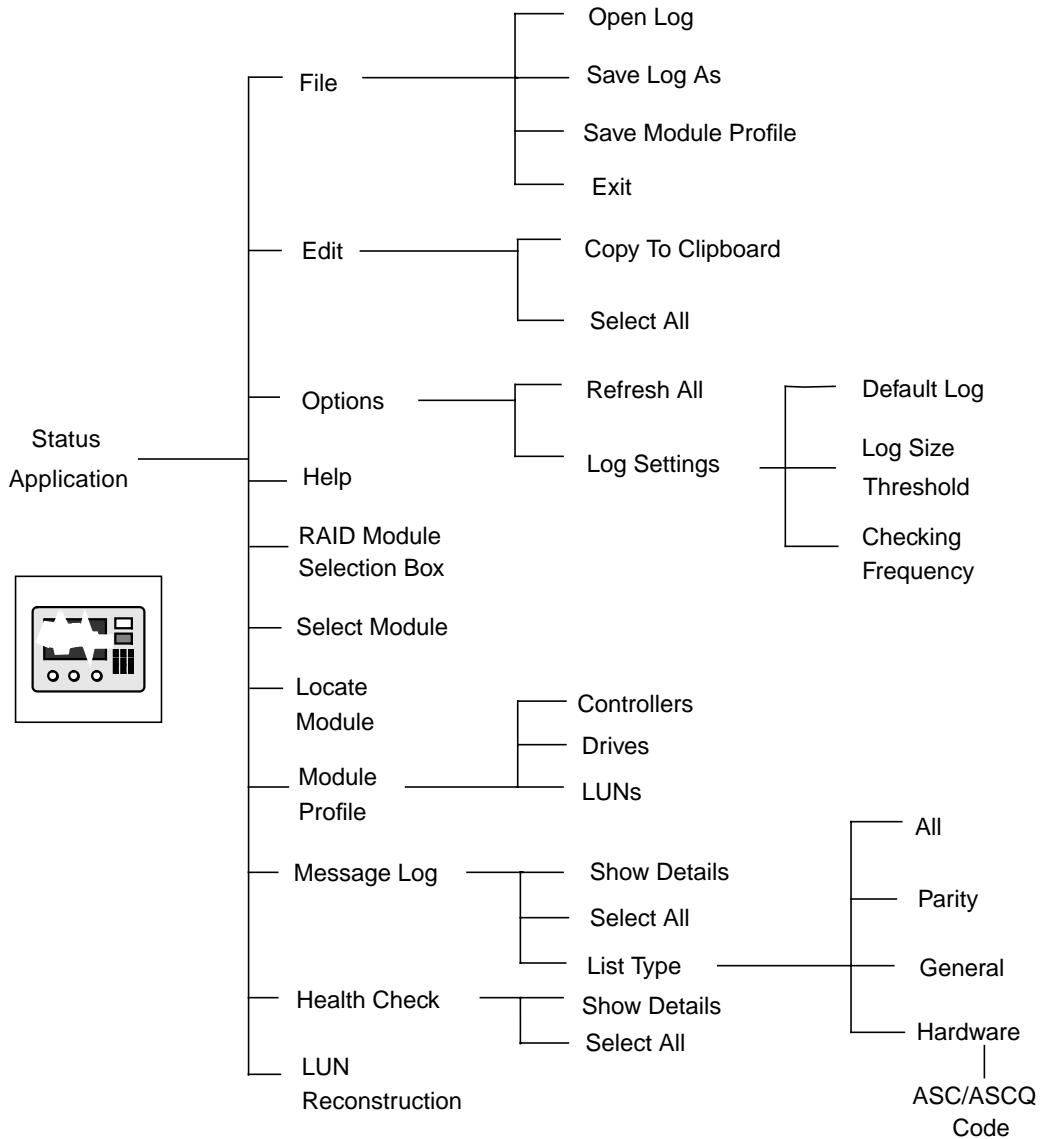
Status Application

File
Open Log
Save Log As
Save Module Profile
Exit

Edit
Copy To Clipboard
Select All

Options
Refresh All
Log Settings
Default Log
Log Size Threshold
Checking Frequency

Help

RAID Module Selection Box

Select Module

Locate Module

Module Profile
Controllers
Drives
LUNs

Message Log
Show Details
Select All
List Type
All
Parity
General
Hardware
ASC/ASCQ Code

Health Check
Show Details
Select All

LUN Reconstruction